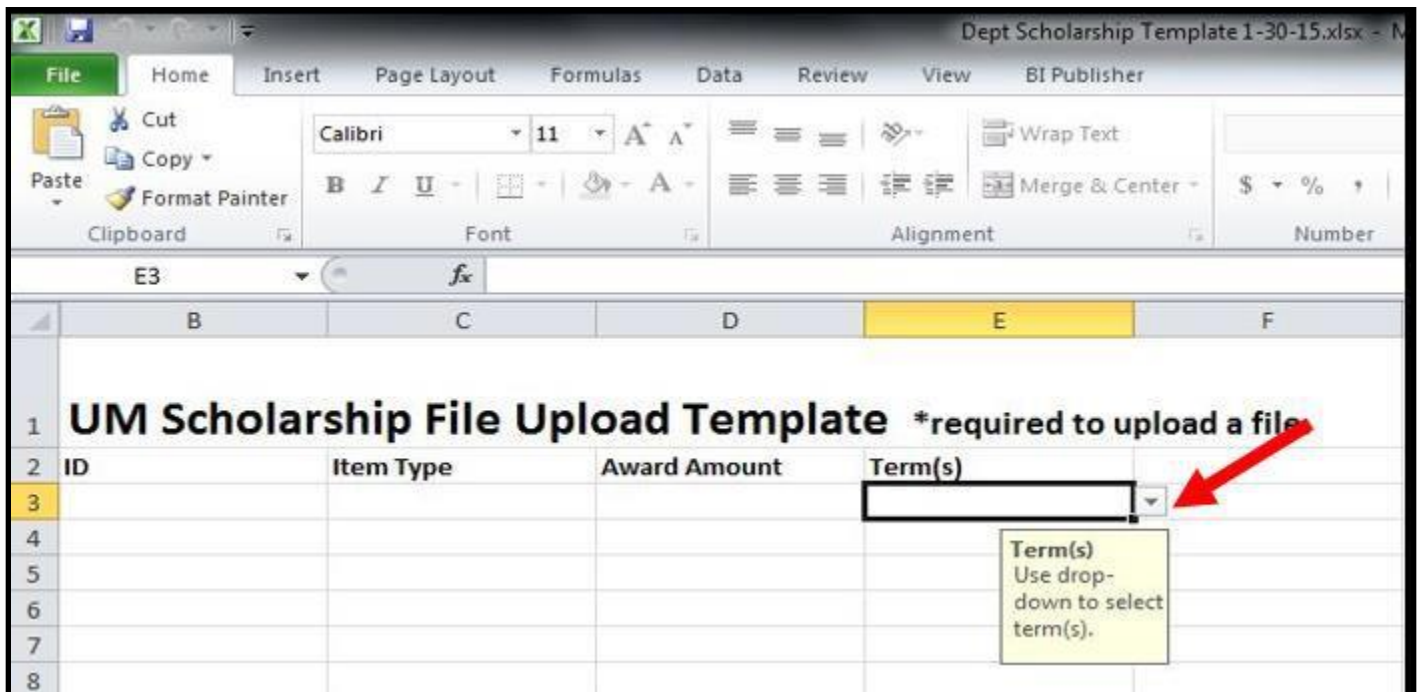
Dept Scholarship Template 1-30-15.xlsx - M

File Home Insert Page Layout Formulas Data Review View BI Publisher

Paste
Cut
Copy
Format Painter
Clipboard

Calibri 11
B I U
Font

Wrap Text
Merge & Center
Alignment

$ %
Number

E3
$f_x$

| | B | C | D | E | F |
|---|---|---|---|---|---|
| 1 | UM Scholarship File Upload Template | | | *required to upload a file | |
| 2 | ID | Item Type | Award Amount | Term(s) | |
| 3 | | | | | |
| 4 | | | | | |
| 5 | | | | | |
| 6 | | | | | |
| 7 | | | | | |
| 8 | | | | | |

Term(s)
Use drop-down to select term(s).